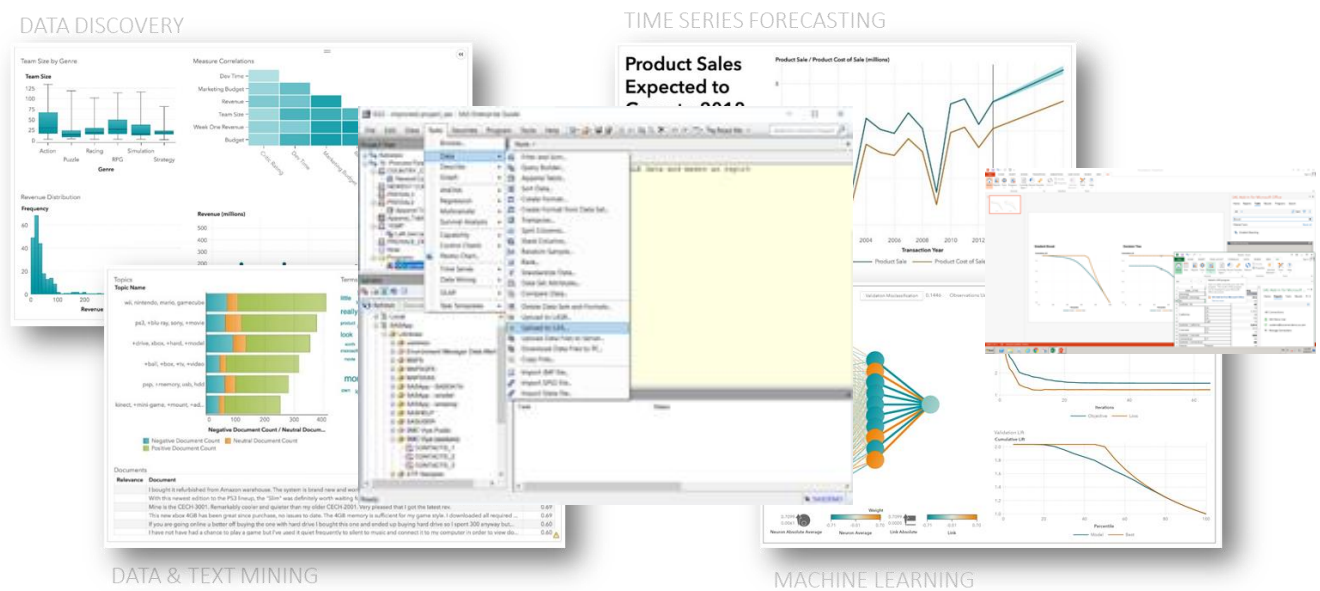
DATA DISCOVERY

TIME SERIES FORECASTING

Team Size by Genre
Team Size
Action
Puzzle
Racing
RPG
Simulation
Strategy
Genre

Measure Correlations
Dev Time
Marketing Budget
Revenue
Team Size
Week One Revenue
Budget

Revenue Distribution
Frequency
Revenue

Revenue (millions)

Product Sales Expected to

Product Sale / Product Cost of Sale (millions)

2004
2006
2008
2010
2012
Transaction Year
Product Sale
Product Cost of Sale

Topics
Topic Name
wii, nintendo, mario, gamecube
ps3, +blu-ray, sony, +movie
+drive, xbox, +hard, +model
+ball, +box, +tv, +video
psp, +memory, usb, hdd
kinect, +mini-game, +mount, +ad...
Negative Document Count / Neutral Docum...
Negative Document Count
Neutral Document Count
Positive Document Count

Documents
Relevance
Document
I bought it refurbished from Amazon warehouse. The system is brand new and w
With this newest edition to the PS3 lineup, the "Slim" was definitely worth waiting f
Mine is the CECH-3001. Remarkably cooler and quieter than my older CECH-2001. Very pleased that I got the latest rev.
This new xbox 4GB has been great since purchase, no issues to date. The 4GB memory is sufficient for my game style. I downloaded all required ...
If you are going online a better off buying the one with hard drive I bought this one and ended up buying hard drive so I spent 300 anyway but...
I have not have had a chance to play a game but I've used it quiet frequently to silent to music and connect it to my computer in order to view do...
0.69
0.69
0.60
0.60

Tasks
Data
Describe
Graph
Analyze
Regression
Multivariate
Survival Analysis
Capability
Control Charts
Pareto Chart
Time Series
Data Mining
OLAP
Task Templates

Upload to LASR...

Iterations
Objective
Loss

Validation Lift
Cumulative Lift
Percentile
Model
Best

Neuron Absolute Average
Neuron Average
Weight
Link Absolute
Link

DATA & TEXT MINING

MACHINE LEARNING